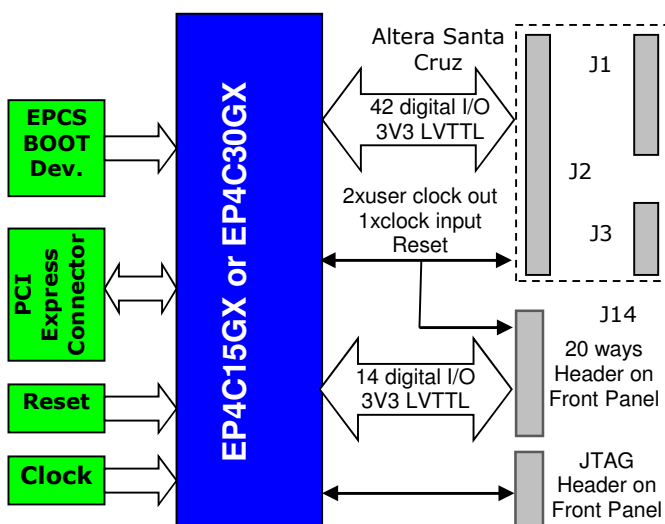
EPCS BOOT Dev.

PCI Express Connector

Reset

Clock

EP4C15GX or EP4C30GX

Altera Santa Cruz

42 digital I/O 3V3 LVTTL

J1

J2

J3

2xuser clock out 1xclock input Reset

J14

20 ways Header on Front Panel

14 digital I/O 3V3 LVTTL

JTAG Header on Front Panel